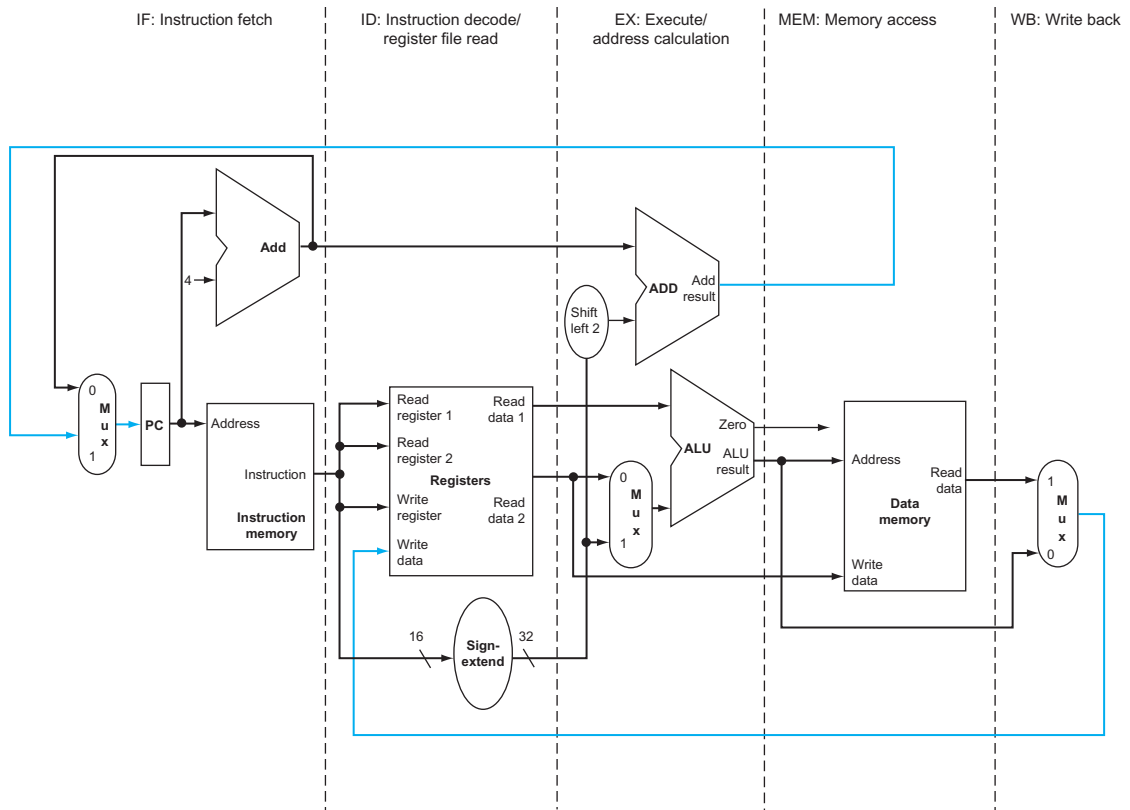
IF: Instruction fetch

ID: Instruction decode/ register file read

EX: Execute/ address calculation

MEM: Memory access

WB: Write back

Add

4

ADD

Add result

Shift left 2

0

M u x

1

PC

Address

Instruction

Instruction memory

Read register 1

Read register 2

Write register

Write data

Read data 1

Registers

Read data 2

0

M u x

1

ALU

Zero

ALU result

Address

Read data

Data memory

Write data

1

M u x

0

16

Sign-extend

32